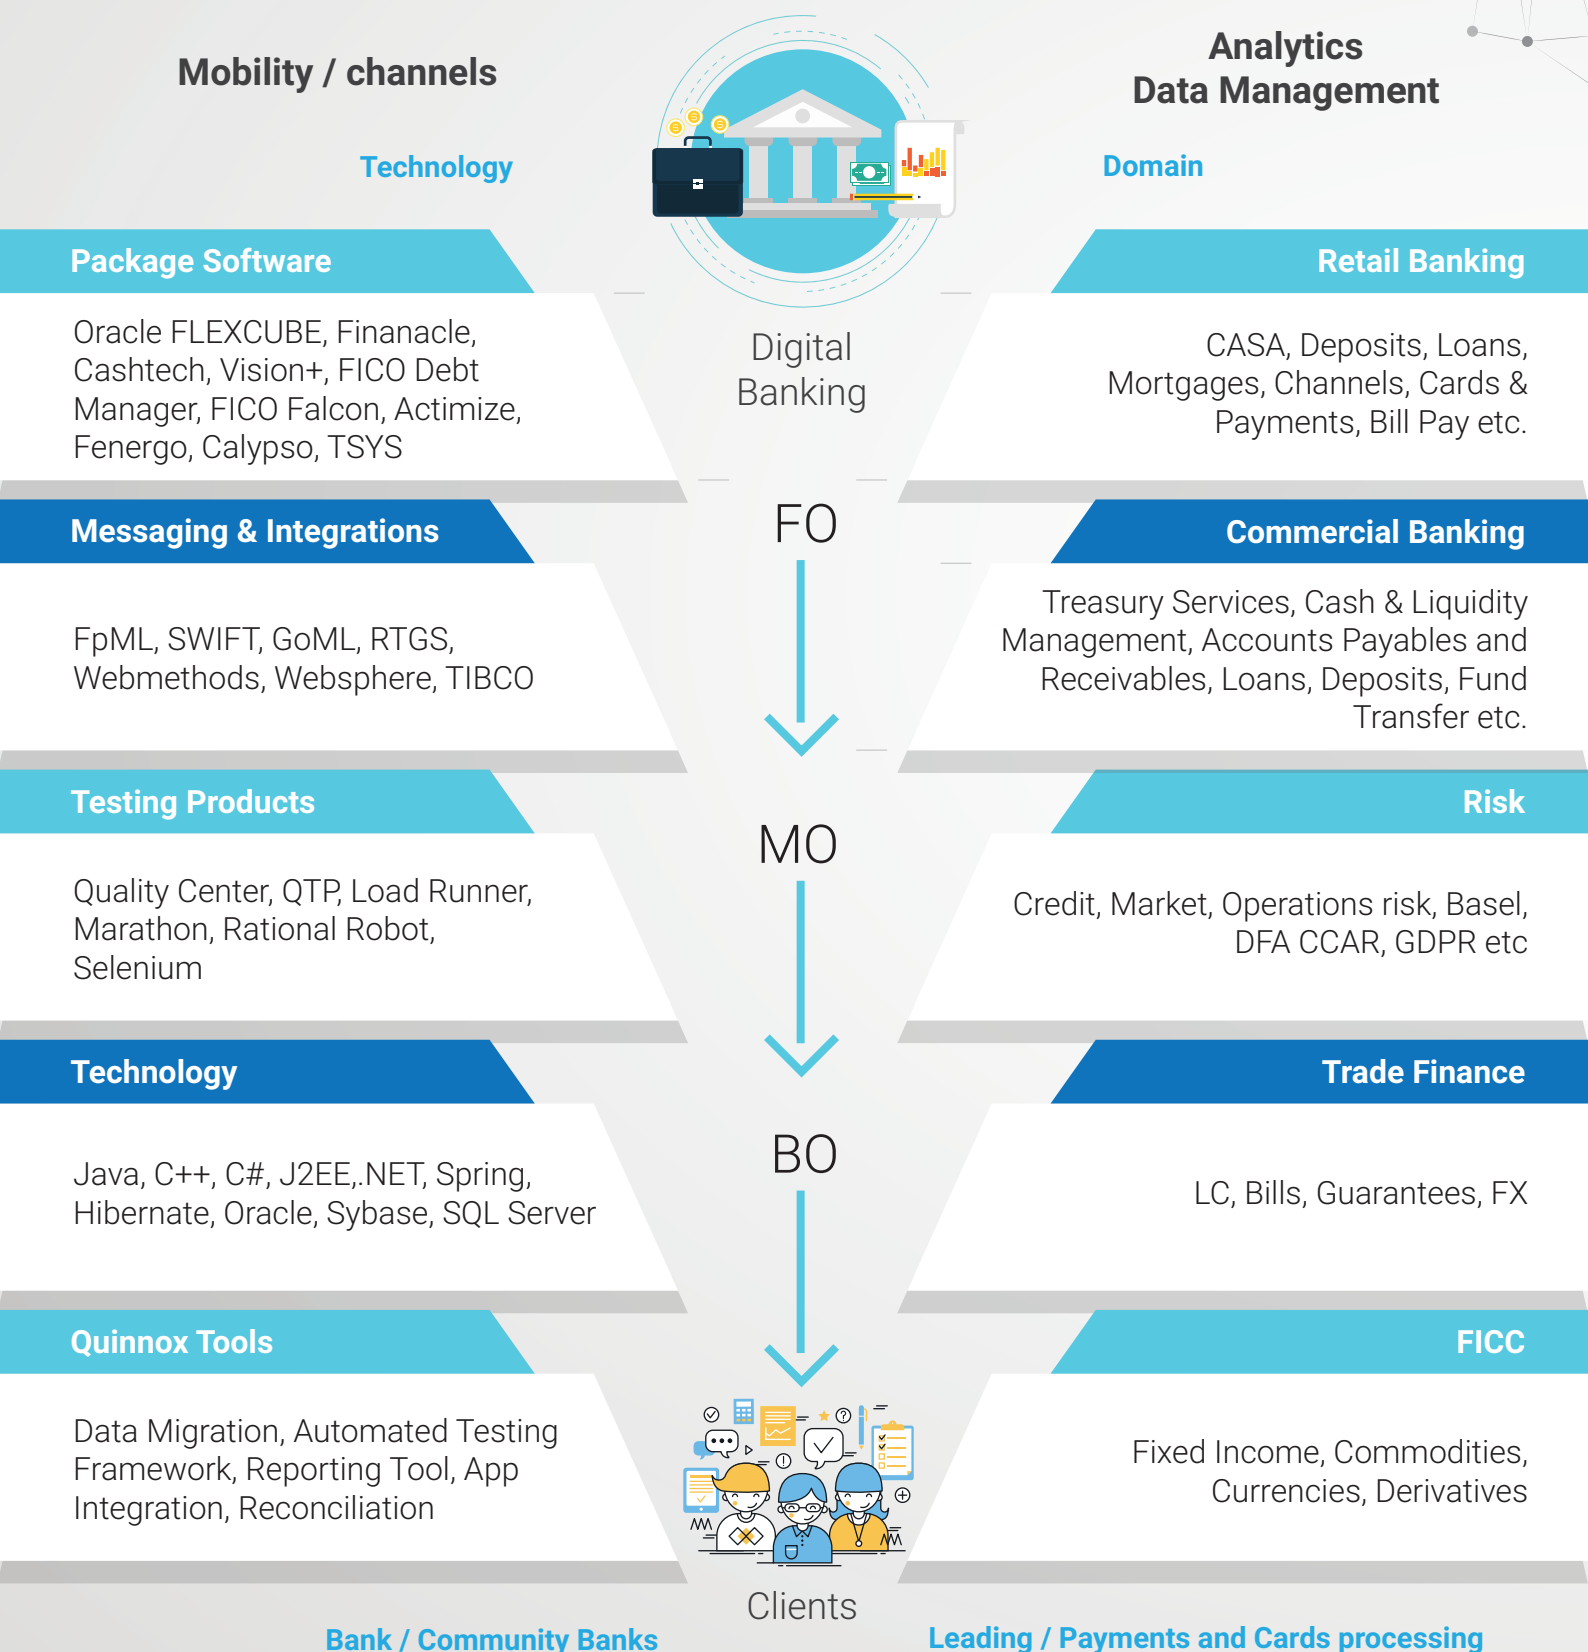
Mobility / channels

Technology

Analytics
Data Management

Domain

Package Software

Oracle FLEXCUBE, Finanacle, Cashtech, Vision+, FICO Debt Manager, FICO Falcon, Actimize, Fenergo, Calypso, TSYS

Digital Banking

Retail Banking

CASA, Deposits, Loans, Mortgages, Channels, Cards & Payments, Bill Pay etc.

Messaging & Integrations

FpML, SWIFT, GoML, RTGS, Webmethods, Websphere, TIBCO

FO

Commercial Banking

Treasury Services, Cash & Liquidity Management, Accounts Payables and Receivables, Loans, Deposits, Fund Transfer etc.

Testing Products

Quality Center, QTP, Load Runner, Marathon, Rational Robot, Selenium

MO

Risk

Credit, Market, Operations risk, Basel, DFA CCAR, GDPR etc

Technology

Java, C++, C#, J2EE,.NET, Spring, Hibernate, Oracle, Sybase, SQL Server

BO

Trade Finance

LC, Bills, Guarantees, FX

Quinnox Tools

Data Migration, Automated Testing Framework, Reporting Tool, App Integration, Reconciliation

FICC

Fixed Income, Commodities, Currencies, Derivatives

Clients

Bank / Community Banks

Leading / Payments and Cards processing